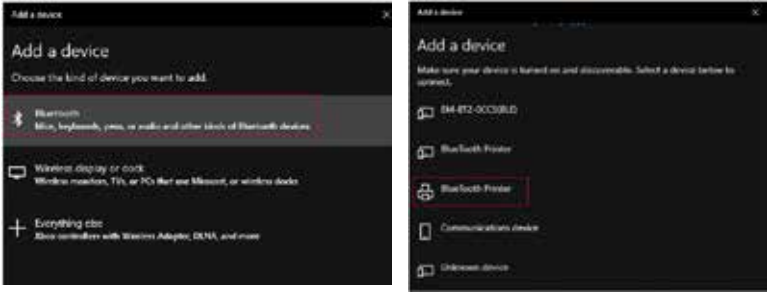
Add a device

Add a device

Choose the kind of device you want to add.

Bluetooth
Mice, keyboards, pens, or audio and other kinds of Bluetooth devices

Wireless display or dock
Wireless monitors, TVs, or PCs that use Miracast, or wireless docks

Everything else
Xbox controllers with Wireless Adapter, DLNA, and more

Add a device

Add a device

Make sure your device is turned on and discoverable. Select a device below to connect.

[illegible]

BlueTooth Printer

BlueTooth Printer

Communications device

Unknown device